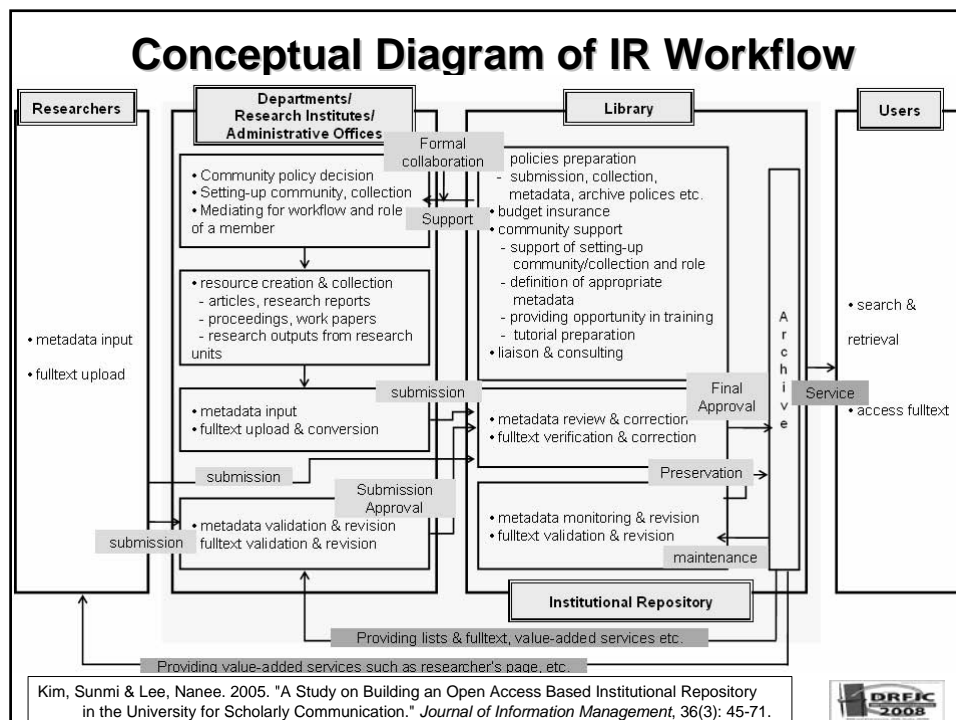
Conceptual Diagram of IR Workflow

Researchers

• metadata input

• fulltext upload

Departments/ Research Institutes/ Administrative Offices

Formal collaboration

• Community policy decision
• Setting-up community, collection
• Mediating for workflow and role of a member

Support

• resource creation & collection
- articles, research reports
- proceedings, work papers
- research outputs from research units

submission

• metadata input
• fulltext upload & conversion

submission

Submission Approval

• metadata validation & revision
• fulltext validation & revision

submission

Library

• policies preparation
- submission, collection, metadata, archive polices etc.
• budget insurance
• community support
- support of setting-up community/collection and role
- definition of appropriate metadata
- providing opportunity in training
- tutorial preparation
• liaison & consulting

Final Approval

• metadata review & correction
• fulltext verification & correction

Preservation

• metadata monitoring & revision
• fulltext validation & revision

maintenance

A r c h i v e

Institutional Repository

Users

• search & retrieval

Service

• access fulltext

Providing lists & fulltext, value-added services etc.

Providing value-added services such as researcher's page, etc.

Kim, Sunmi & Lee, Nanee. 2005. "A Study on Building an Open Access Based Institutional Repository in the University for Scholarly Communication." Journal of Information Management, 36(3): 45-71.

DRFIC 2008